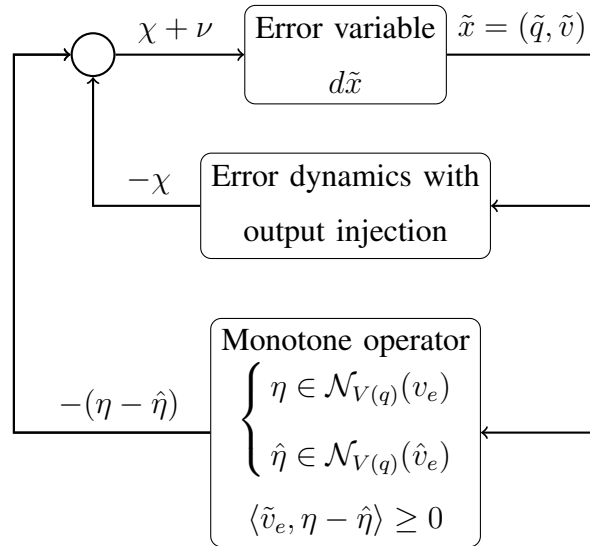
$\chi + \nu$

Error variable

$d\tilde{x}$

$\tilde{x} = (\tilde{q}, \tilde{v})$

$-\chi$

Error dynamics with output injection

Monotone operator

$\begin{cases} \eta \in \mathcal{N}_{V(q)}(v_e) \\ \hat{\eta} \in \mathcal{N}_{V(q)}(\hat{v}_e) \end{cases}$

$\langle \tilde{v}_e, \eta - \hat{\eta} \rangle \geq 0$

$-(\eta - \hat{\eta})$